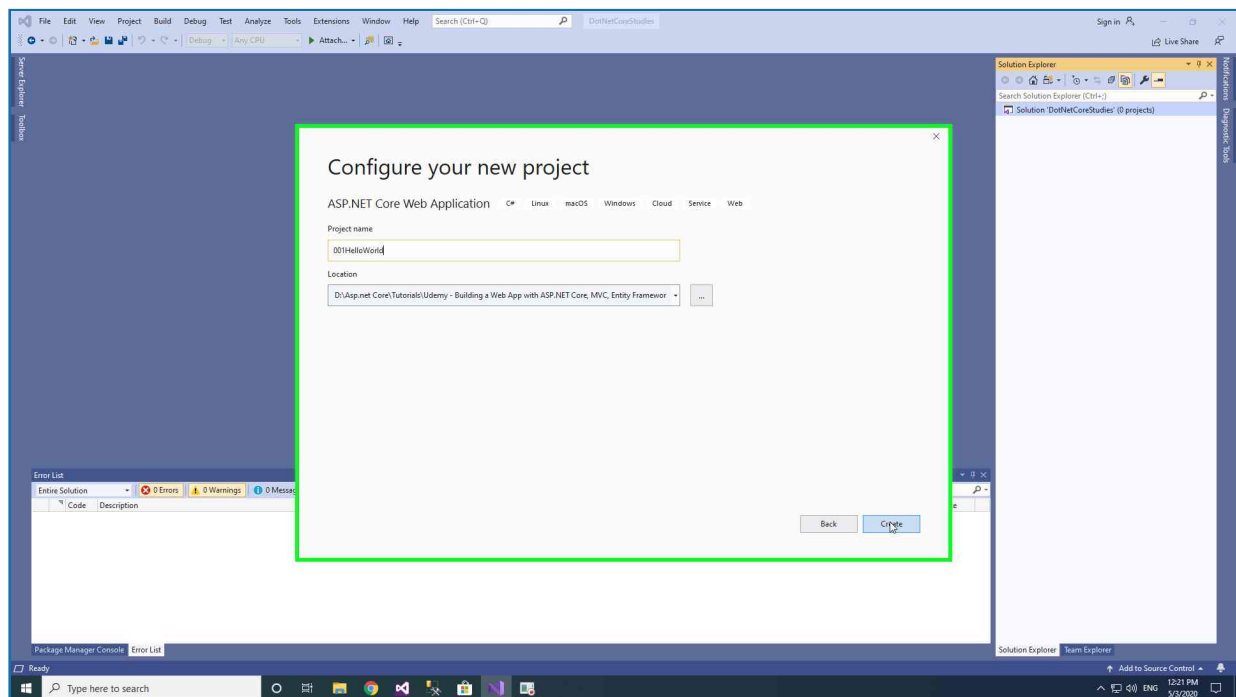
File Edit View Project Build Debug Test Analyze Tools Extensions Window Help Search (Ctrl+Q) DotNetCoreStudies Sign in

Debug Any CPU ▶ Attach... Live Share

Server Explorer Toolbox

Configure your new project

ASP.NET Core Web Application C# Linux macOS Windows Cloud Service Web

Project name

001HelloWorld

Location

D:\Asp.net Core\Tutorials\Udemy - Building a Web App with ASP.NET Core, MVC, Entity Framewor ...

Back Create

Error List

Entire Solution 0 Errors 0 Warnings 0 Messa

Code Description

Package Manager Console Error List

Solution Explorer

Search Solution Explorer (Ctrl+;)

Solution 'DotNetCoreStudies' (0 projects)

Notifications Diagnostic Tools

Solution Explorer Team Explorer

Ready

Add to Source Control

Type here to search

ENG 12:21 PM 5/3/2020